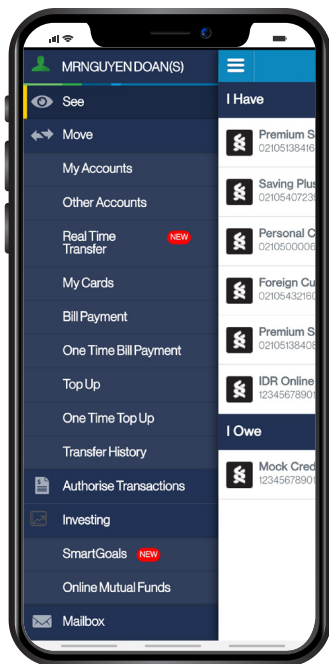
MRNGUYEN DOAN(S)

See

Move

My Accounts

Other Accounts

Real Time Transfer NEW

My Cards

Bill Payment

One Time Bill Payment

Top Up

One Time Top Up

Transfer History

Authorise Transactions

Investing

SmartGoals NEW

Online Mutual Funds

Mailbox

I Have

Premium S
02105138416

Saving Plus
02105407235

Personal C
02105000006

Foreign Cu
02105432160

Premium S
02105138408

IDR Online
12345678901

I Owe

Mock Cred
12345678901